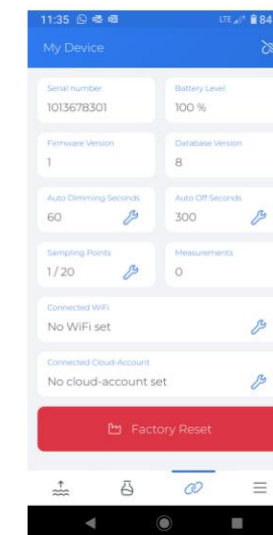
11:35 LTE 84

My Device

Serial number
1013678301

Battery Level
100 %

Firmware Version
1

Database Version
8

Auto Dimming Seconds
60

Auto Off Seconds
300

Sampling Points
1/20

Measurements
0

Connected WiFi
No WiFi set

Connected Cloud-Account
No cloud-account set

Factory Reset